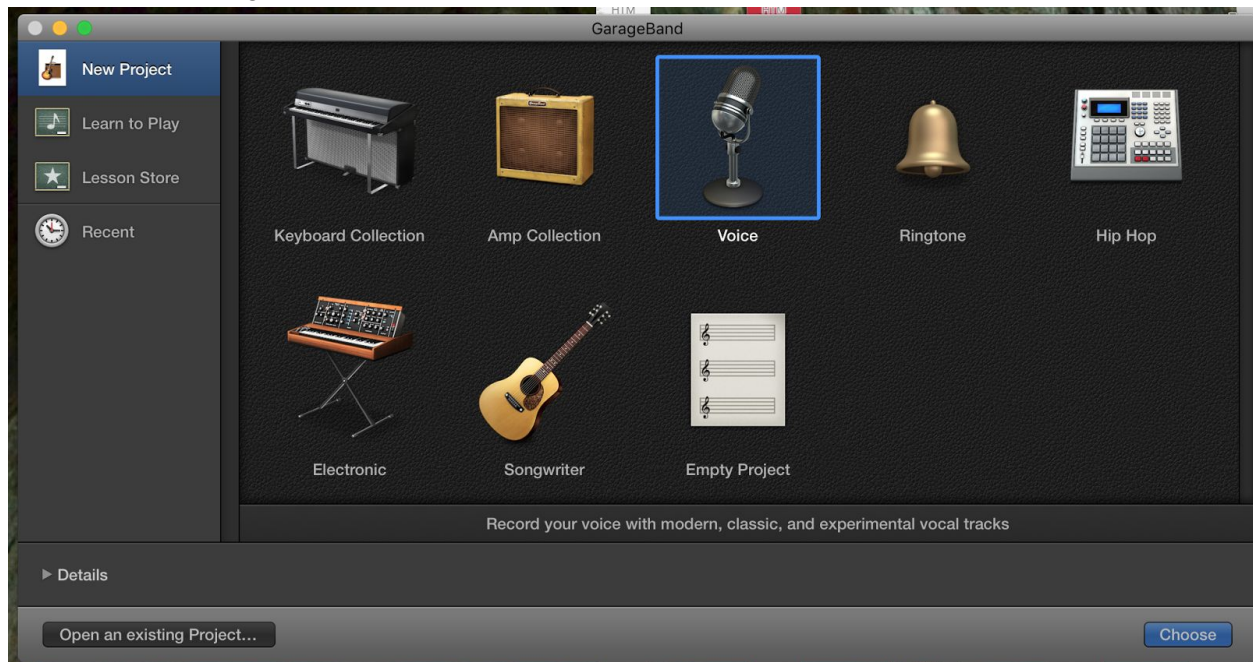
HIM

GarageBand

New Project

Learn to Play

Lesson Store

Recent

Keyboard Collection

Amp Collection

Voice

Ringtone

Hip Hop

Electronic

Songwriter

Empty Project

Record your voice with modern, classic, and experimental vocal tracks

▶ Details

Open an existing Project...

Choose